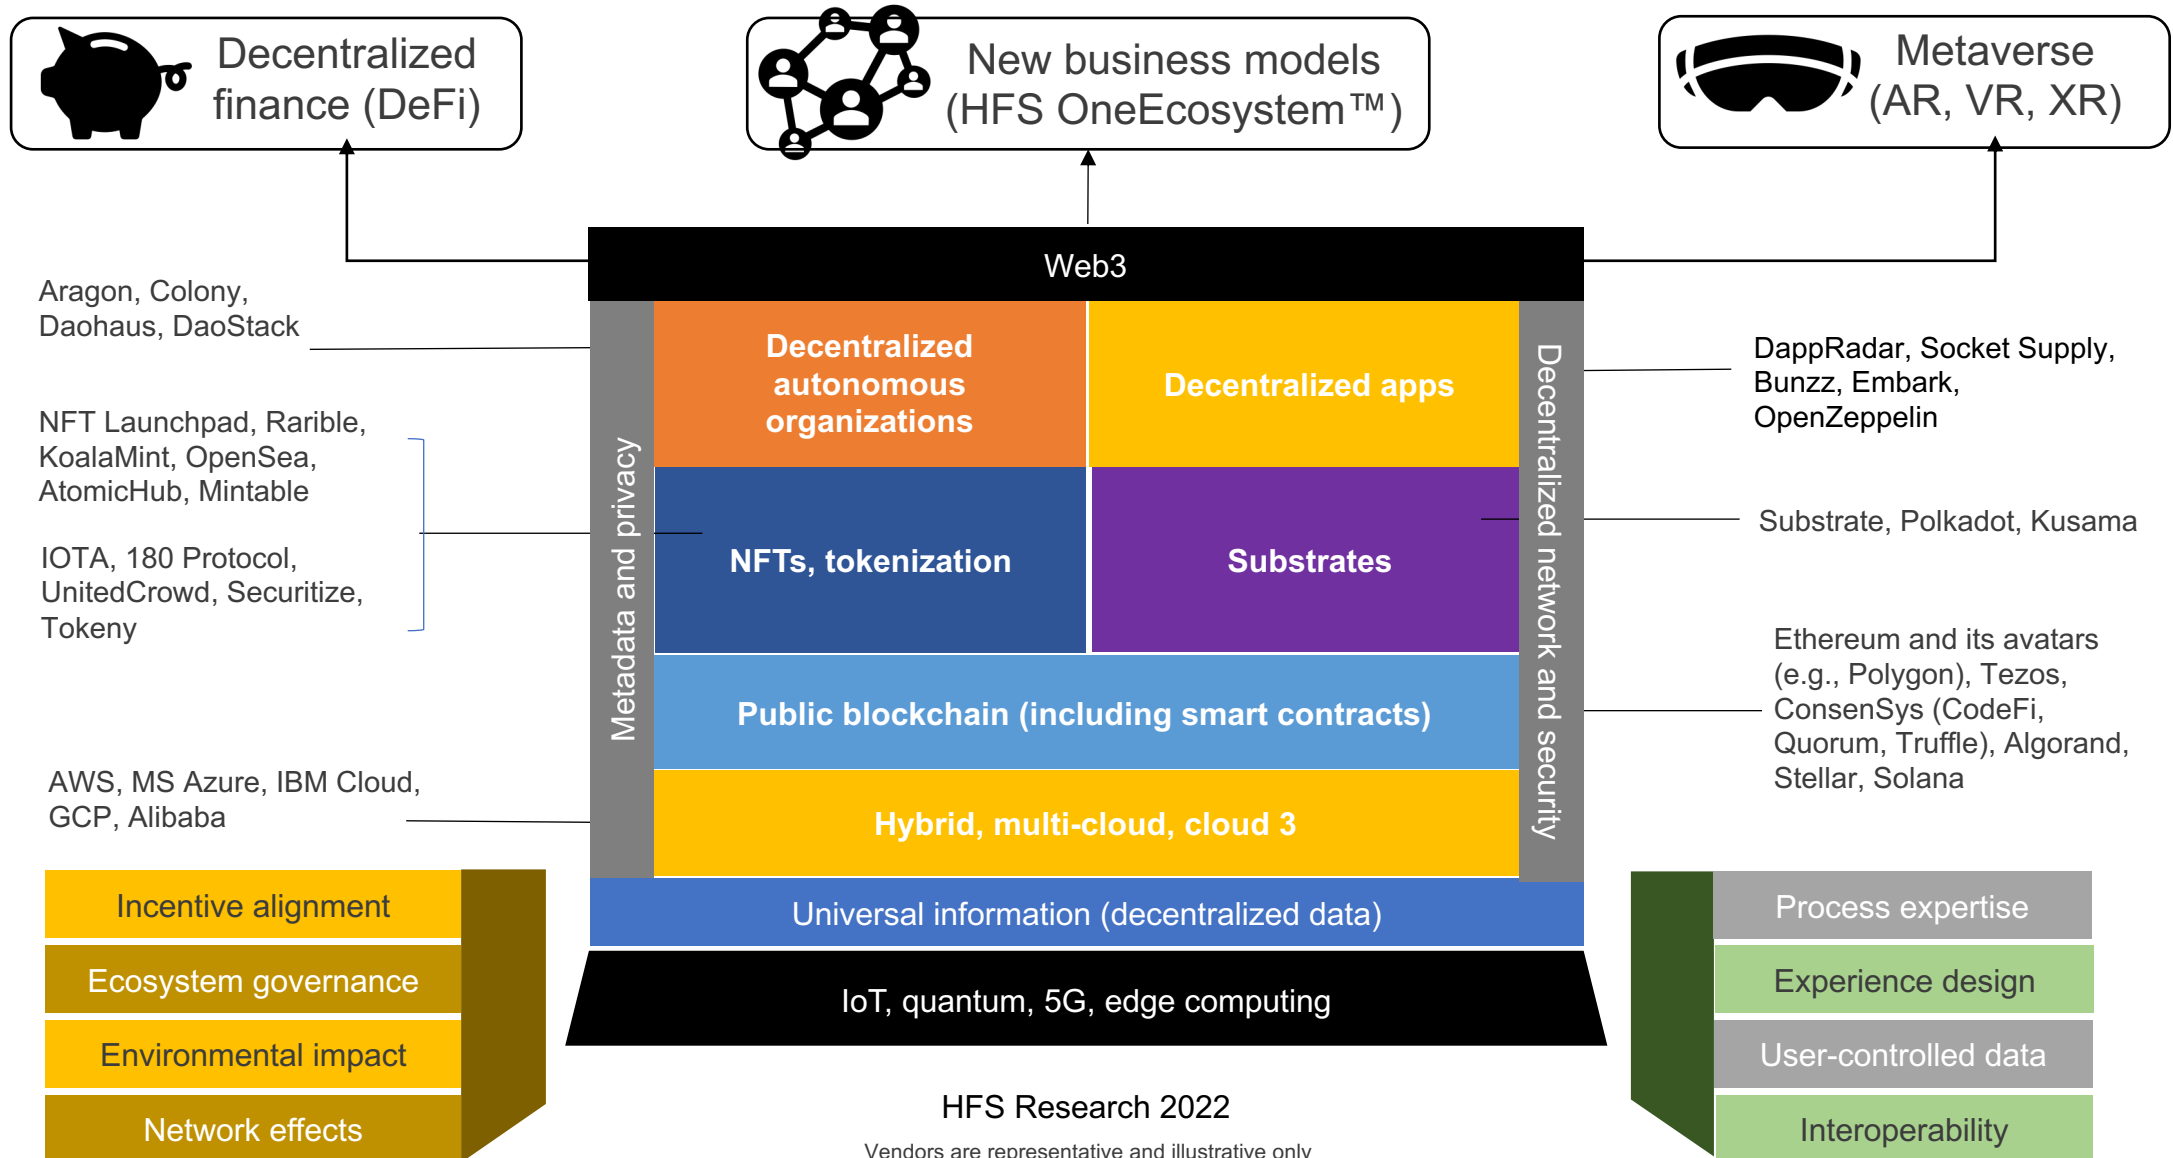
Decentralized finance (DeFi)

New business models (HFS OneEcosystem™)

Metaverse (AR, VR, XR)

Web3

Aragon, Colony, Daohaus, DaoStack

NFT Launchpad, Rarible, KoalaMint, OpenSea, AtomicHub, Mintable

IOTA, 180 Protocol, UnitedCrowd, Securitize, Tokeny

AWS, MS Azure, IBM Cloud, GCP, Alibaba

Metadata and privacy

Decentralized autonomous organizations

Decentralized apps

NFTs, tokenization

Substrates

Public blockchain (including smart contracts)

Hybrid, multi-cloud, cloud 3

Decentralized network and security

DappRadar, Socket Supply, Bunzz, Embark, OpenZeppelin

Substrate, Polkadot, Kusama

Ethereum and its avatars (e.g., Polygon), Tezos, ConsenSys (CodeFi, Quorum, Truffle), Algorand, Stellar, Solana

Universal information (decentralized data)

IoT, quantum, 5G, edge computing

Incentive alignment

Ecosystem governance

Environmental impact

Network effects

Process expertise

Experience design

User-controlled data

Interoperability

HFS Research 2022

Vendors are representative and illustrative only